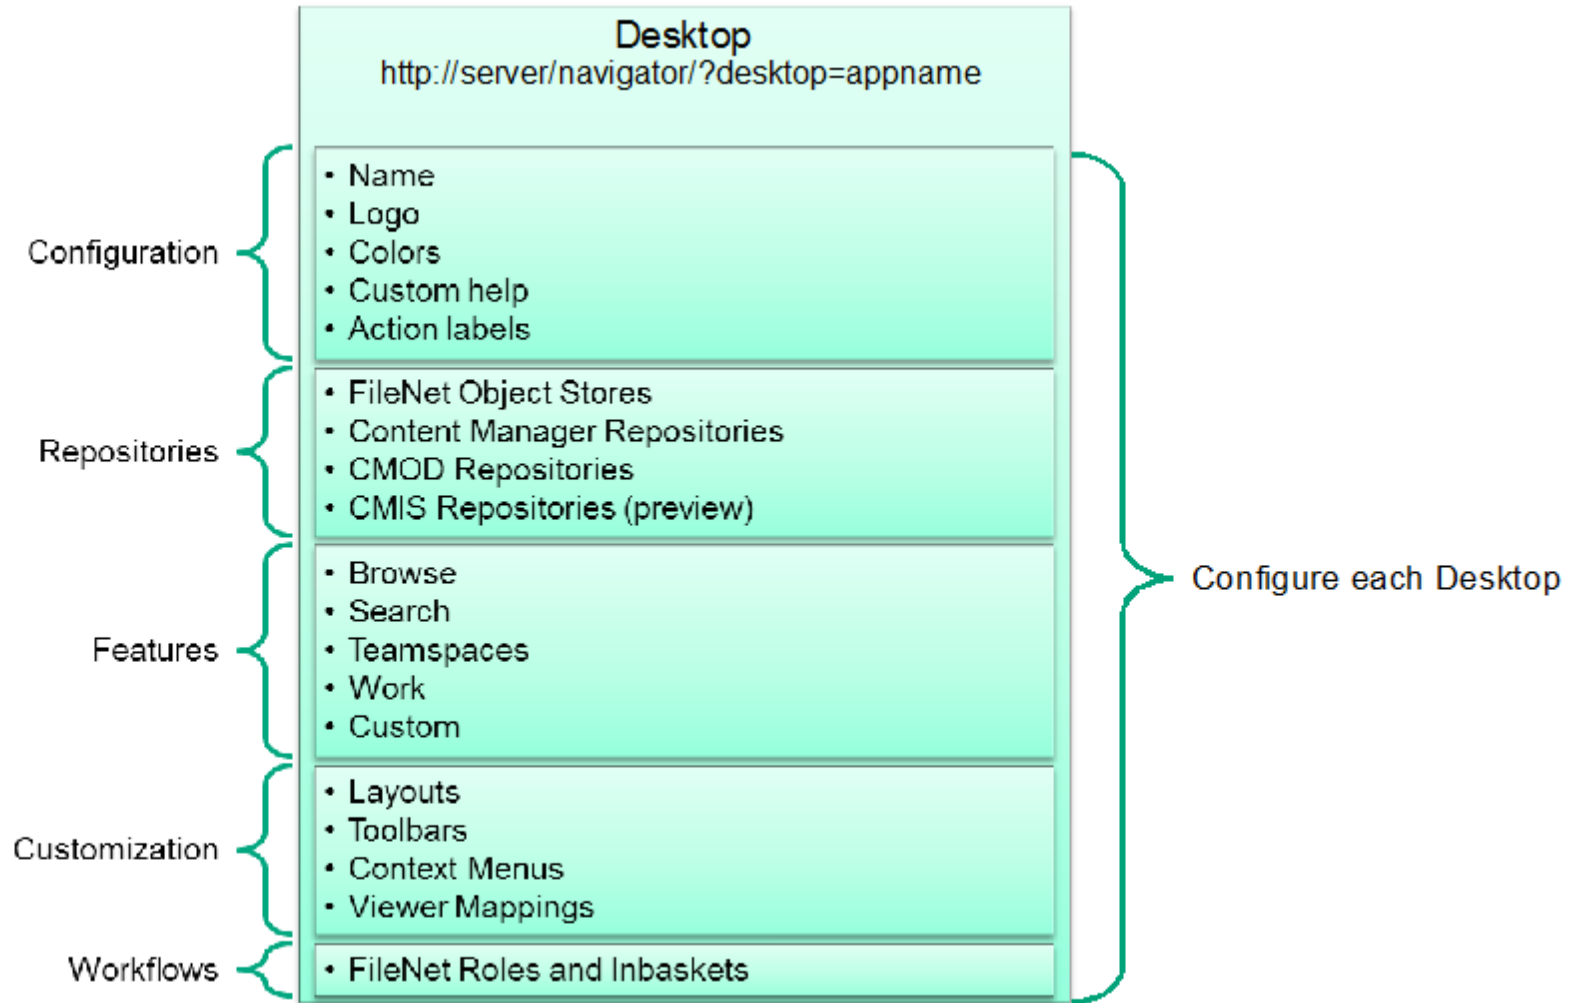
Desktop
http://server/navigator/?desktop=appname

Configuration
- Name
- Logo
- Colors
- Custom help
- Action labels

Repositories
- FileNet Object Stores
- Content Manager Repositories
- CMOD Repositories
- CMIS Repositories (preview)

Features
- Browse
- Search
- Teamspaces
- Work
- Custom

Customization
- Layouts
- Toolbars
- Context Menus
- Viewer Mappings

Workflows
- FileNet Roles and Inbaskets

Configure each Desktop